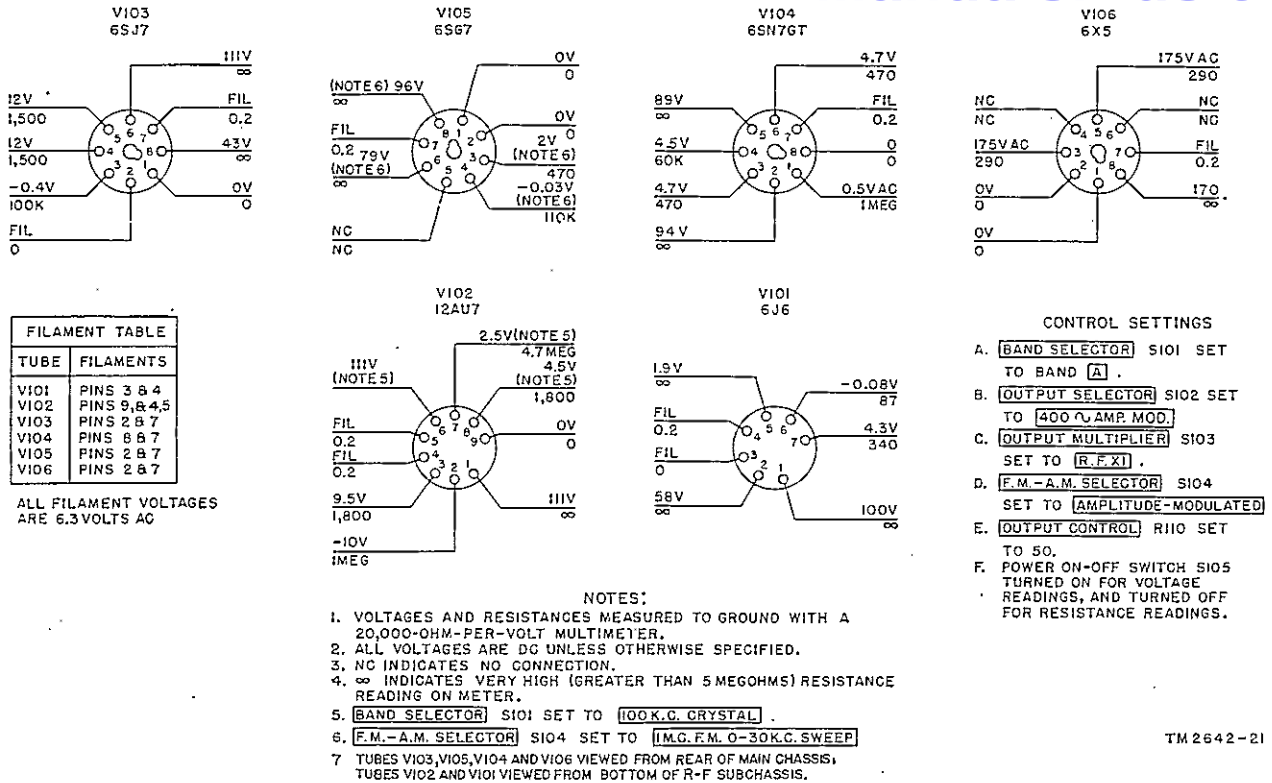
V103
6SJ7

111V
∞

12V
1,500

12V
1,500

-0.4V
100K

FIL
0

FIL
0.2

43V
∞

0V
0

V105
6SG7

0V
0

(NOTE 6) 96V
∞

FIL
0.2 79V
(NOTE 6)

0V
2V 0
(NOTE 6)
470
-0.03V
(NOTE 6)
110K

NC
NC

V104
6SN7GT

4.7V
470

89V
∞

FIL
0.2

4.5V
60K

0
0

4.7V
470

0.5VAC
1MEG

94V
∞

V106
6X5

175VAC
290

NC
NC

NC
NC

175VAC
290

FIL
0.2

0V
0

170
∞

0V
0

| FILAMENT TABLE | |
|---|---|
| TUBE | FILAMENTS |
| V101 | PINS 3 & 4 |
| V102 | PINS 9,& 4,5 |
| V103 | PINS 2 & 7 |
| V104 | PINS 8 & 7 |
| V105 | PINS 2 & 7 |
| V106 | PINS 2 & 7 |

ALL FILAMENT VOLTAGES ARE 6.3 VOLTS AC

V102
12AU7

2.5V(NOTE 5)
4.7MEG
4.5V
(NOTE 5)
1,800

111V
(NOTE 5)

FIL
0.2

FIL
0.2

0V
0

9.5V
1,800

111V
∞

-10V
1MEG

V101
6J6

1.9V
∞

-0.08V
87

FIL
0.2

4.3V
340

FIL
0

58V
∞

100V
∞

CONTROL SETTINGS
A. BAND SELECTOR S101 SET TO BAND A.
B. OUTPUT SELECTOR S102 SET TO 400 ∿ AMP. MOD.
C. OUTPUT MULTIPLIER S103 SET TO R.F.X1.
D. F.M.-A.M. SELECTOR S104 SET TO AMPLITUDE-MODULATED
E. OUTPUT CONTROL R110 SET TO 50.
F. POWER ON-OFF SWITCH S105 TURNED ON FOR VOLTAGE READINGS, AND TURNED OFF FOR RESISTANCE READINGS.

NOTES:
1. VOLTAGES AND RESISTANCES MEASURED TO GROUND WITH A 20,000-OHM-PER-VOLT MULTIMETER.
2. ALL VOLTAGES ARE DC UNLESS OTHERWISE SPECIFIED.
3. NC INDICATES NO CONNECTION.
4. ∞ INDICATES VERY HIGH (GREATER THAN 5 MEGOHMS) RESISTANCE READING ON METER.
5. BAND SELECTOR S101 SET TO 100K.C. CRYSTAL.
6. F.M.-A.M. SELECTOR S104 SET TO IMG.F.M. 0-30K.C. SWEEP
7 TUBES V103,V105,V104 AND V106 VIEWED FROM REAR OF MAIN CHASSIS; TUBES V102 AND V101 VIEWED FROM BOTTOM OF R-F SUBCHASSIS.

TM 2642-21